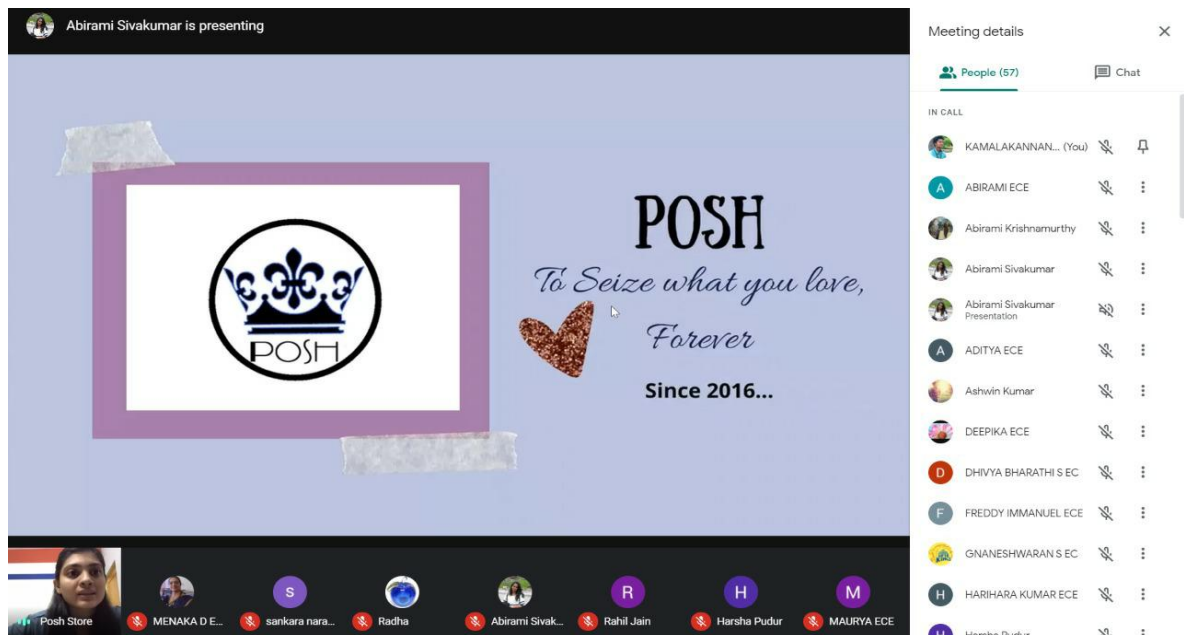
Abirami Sivakumar is presenting

POSH

POSH
To Seize what you love,
Forever
Since 2016...

Meeting details

People (57)

Chat

IN CALL

KAMALAKANNAN... (You)

A ABIRAMI ECE

Abirami Krishnamurthy

Abirami Sivakumar

Abirami Sivakumar
Presentation

A ADITYA ECE

Ashwin Kumar

DEEPIKA ECE

D DHIVYA BHARATHI S EC

F FREDDY IMMANUEL ECE

GNANESHWARAN S EC

H HARIHARA KUMAR ECE

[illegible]

Posh Store

MENAKA D E...

S sankara nara...

Radha

Abirami Sivak...

R Rahil Jain

H Harsha Pudur

M MAURYA ECE